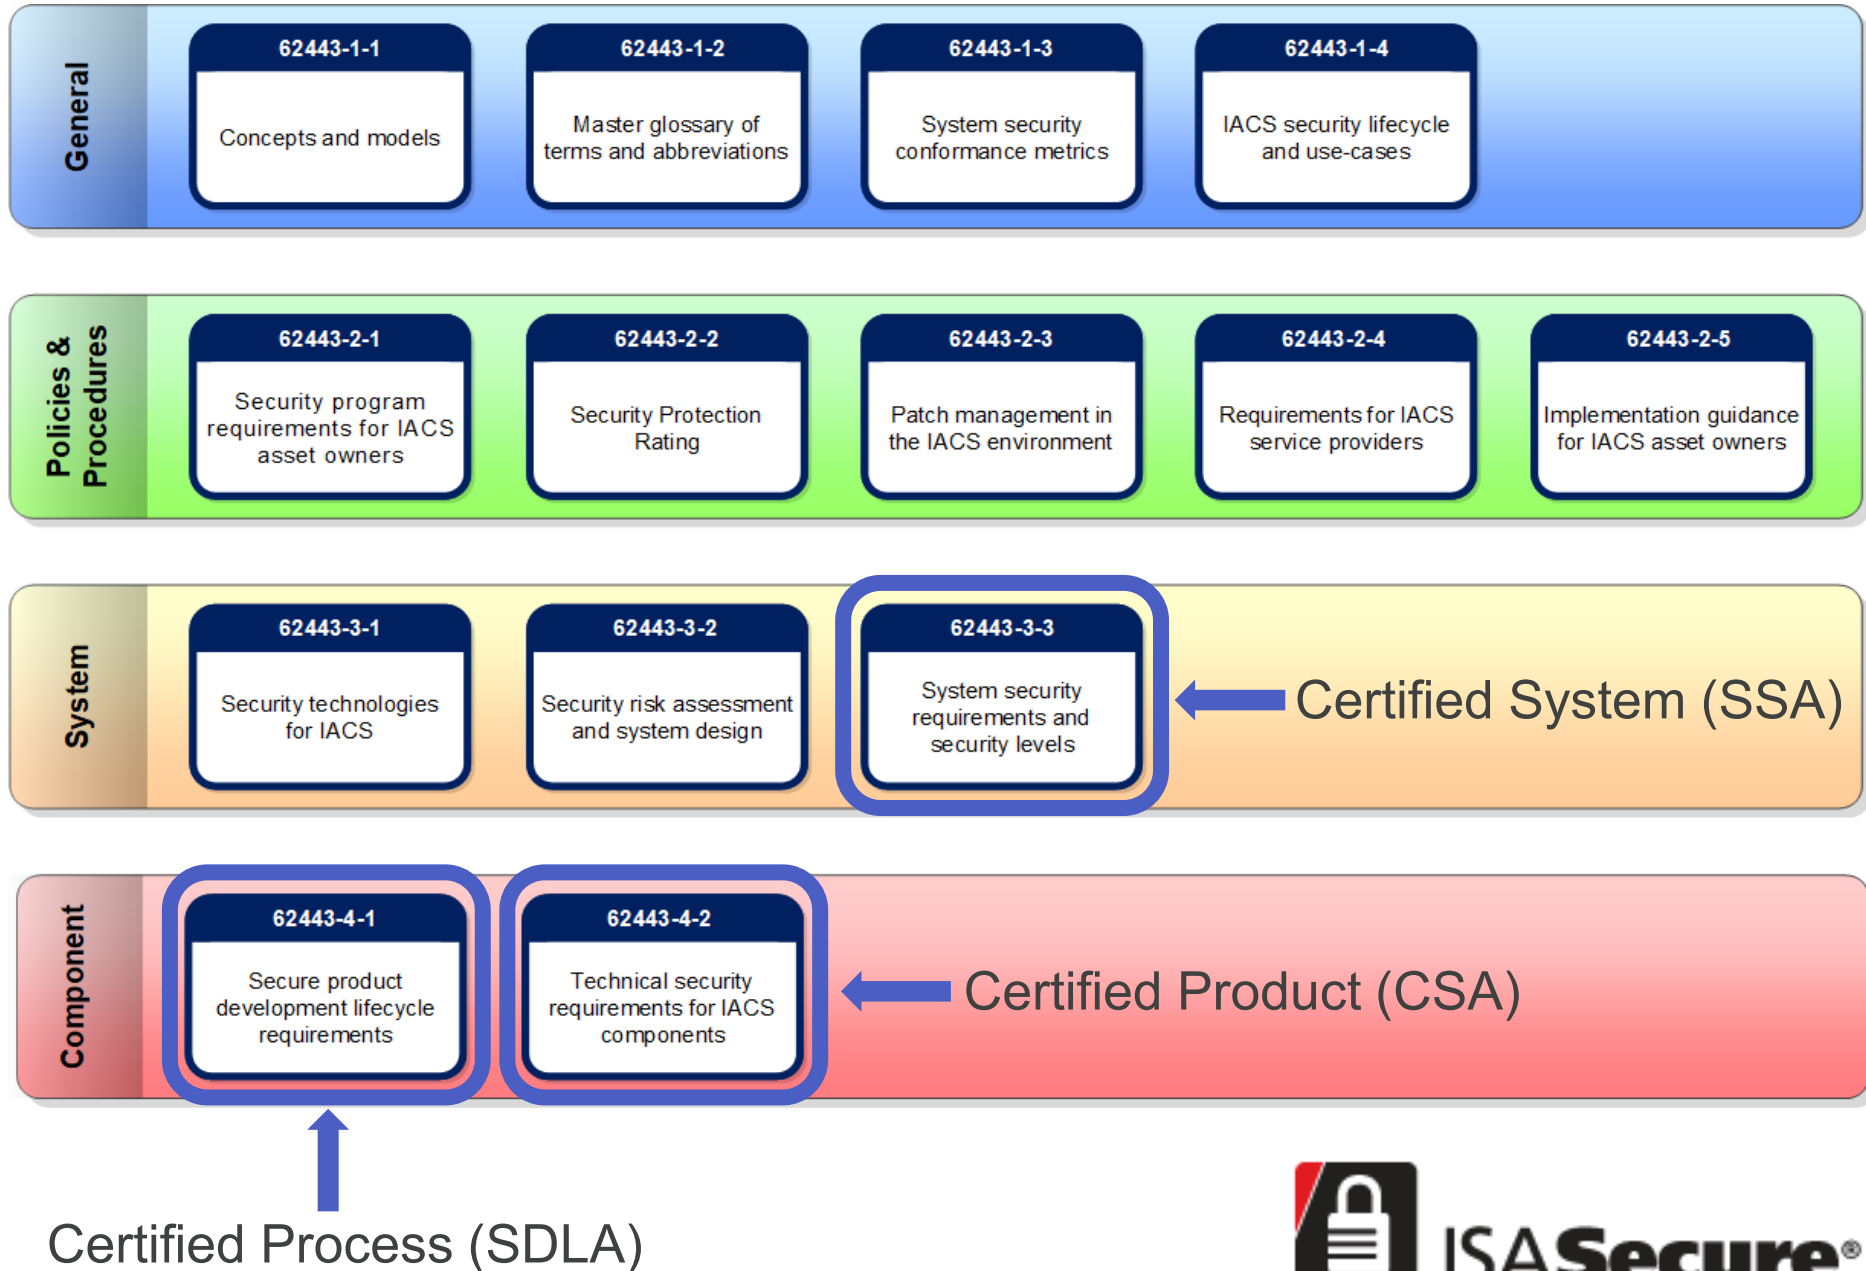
General

62443-1-1
Concepts and models

62443-1-2
Master glossary of terms and abbreviations

62443-1-3
System security conformance metrics

62443-1-4
IACS security lifecycle and use-cases

Policies & Procedures

62443-2-1
Security program requirements for IACS asset owners

62443-2-2
Security Protection Rating

62443-2-3
Patch management in the IACS environment

62443-2-4
Requirements for IACS service providers

62443-2-5
Implementation guidance for IACS asset owners

System

62443-3-1
Security technologies for IACS

62443-3-2
Security risk assessment and system design

62443-3-3
System security requirements and security levels

Certified System (SSA)

Component

62443-4-1
Secure product development lifecycle requirements

62443-4-2
Technical security requirements for IACS components

Certified Product (CSA)

Certified Process (SDLA)

ISASecure®